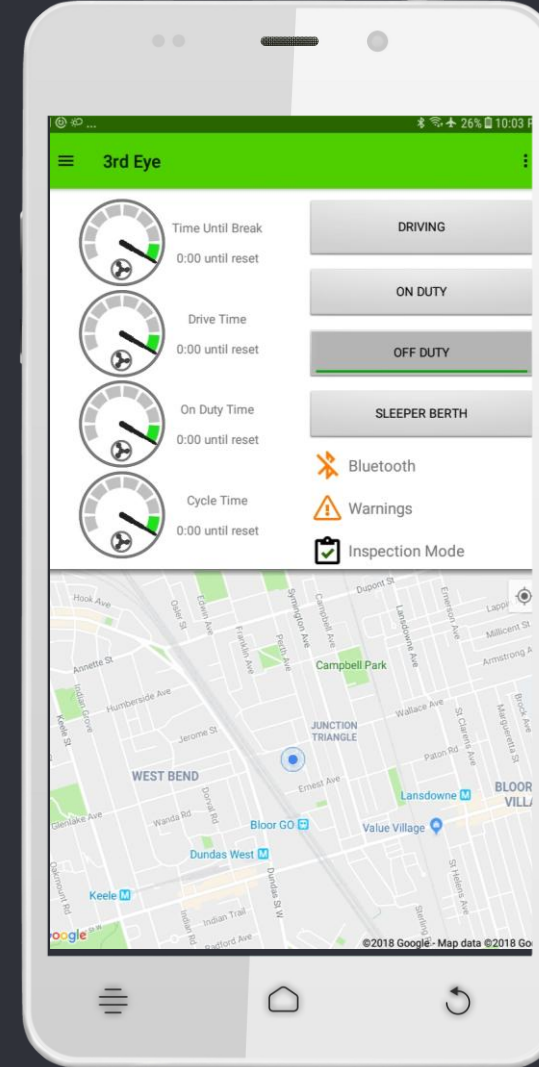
26% 10:03

3rd Eye

Time Until Break
0:00 until reset

Drive Time
0:00 until reset

On Duty Time
0:00 until reset

Cycle Time
0:00 until reset

DRIVING

ON DUTY

OFF DUTY

SLEEPER BERTH

Bluetooth

Warnings

Inspection Mode

Hook Ave
Dupont St
Lappi
Millicent St
Armstrong A
Campbell Park
Annette St
Humberside Ave
Wallace Ave
JUNCTION TRIANGLE
Jerome St
Paton Rd
WEST BEND
Ernest Ave
Lansdowne
BLOOR VILL
Glenlake Ave
Wanda Rd
Bloor GO
Value Village
Dundas West
Keele
Indian Trail
Radford Ave
Dundas St W
Indian Grove
Keele St
Quebec Ave
Edwin Ave
Franklin Ave
Perth Ave
Symington Ave
Campbell Ave
Lansdowne Ave
Emerson Ave
St Clarens Ave
Margueretta St
Brock Ave
St Helens Ave
Sterling Rd
Dorval Rd
Oakmount Rd
Google
©2018 Google - Map data ©2018 Go